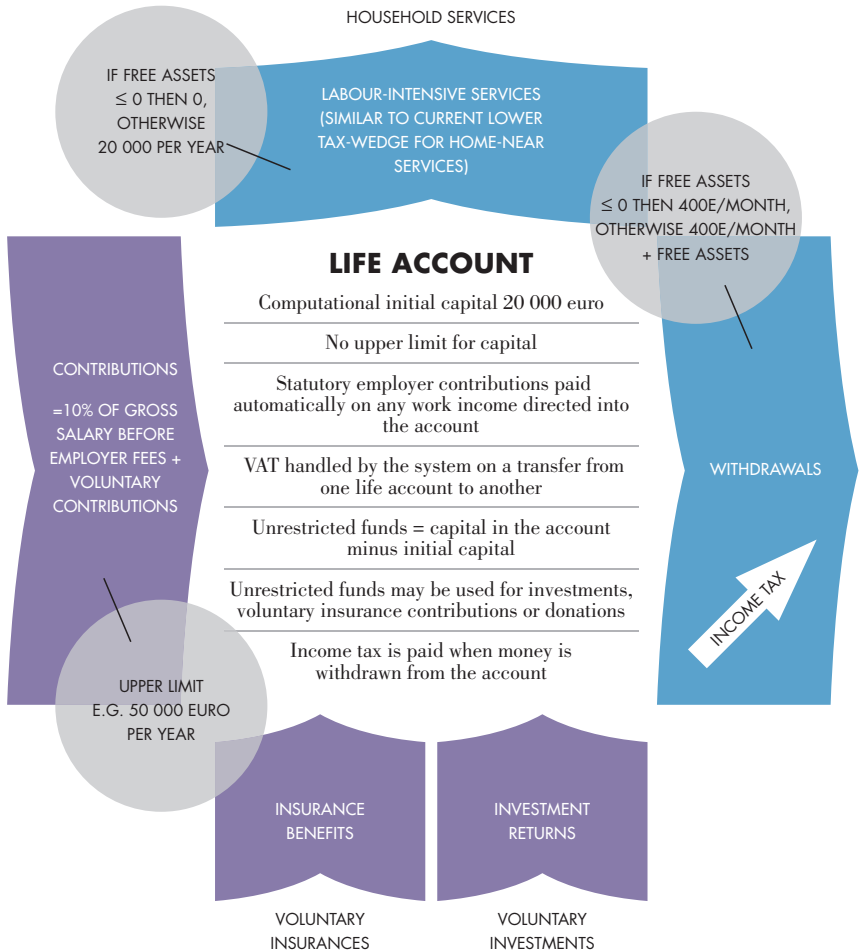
HOUSEHOLD SERVICES

IF FREE ASSETS $\leq$ 0 THEN 0, OTHERWISE 20 000 PER YEAR

LABOUR-INTENSIVE SERVICES (SIMILAR TO CURRENT LOWER TAX-WEDGE FOR HOME-NEAR SERVICES)

IF FREE ASSETS $\leq$ 0 THEN 400E/MONTH, OTHERWISE 400E/MONTH + FREE ASSETS

CONTRIBUTIONS

=10% OF GROSS SALARY BEFORE EMPLOYER FEES + VOLUNTARY CONTRIBUTIONS

LIFE ACCOUNT

Computational initial capital 20 000 euro

No upper limit for capital

Statutory employer contributions paid automatically on any work income directed into the account

VAT handled by the system on a transfer from one life account to another

Unrestricted funds = capital in the account minus initial capital

Unrestricted funds may be used for investments, voluntary insurance contributions or donations

Income tax is paid when money is withdrawn from the account

WITHDRAWALS

INCOME TAX

UPPER LIMIT E.G. 50 000 EURO PER YEAR

INSURANCE BENEFITS

INVESTMENT RETURNS

VOLUNTARY INSURANCES

VOLUNTARY INVESTMENTS